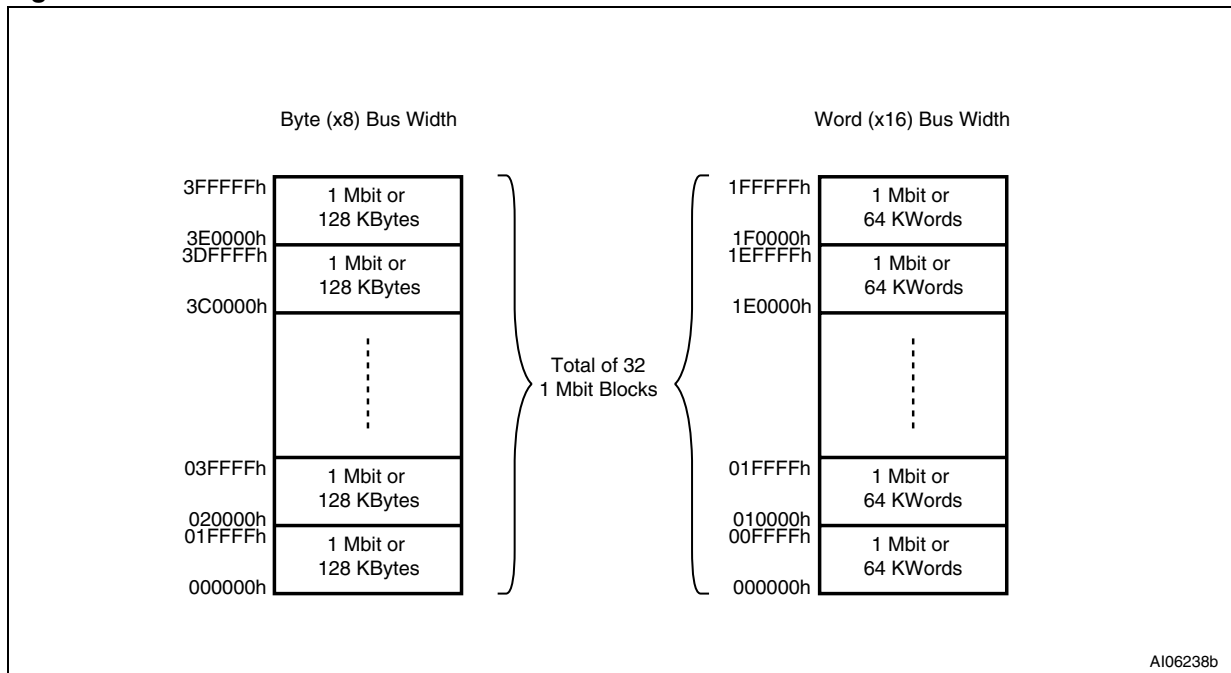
Byte (x8) Bus Width

3FFFFFh
1 Mbit or
128 KBytes
3E0000h
3DFFFFh
1 Mbit or
128 KBytes
3C0000h

03FFFFh
1 Mbit or
128 KBytes
020000h
01FFFFh
1 Mbit or
128 KBytes
000000h

Total of 32
1 Mbit Blocks

Word (x16) Bus Width

1FFFFFh
1 Mbit or
64 KWords
1F0000h
1EFFFFh
1 Mbit or
64 KWords
1E0000h

01FFFFh
1 Mbit or
64 KWords
010000h
00FFFFh
1 Mbit or
64 KWords
000000h

AI06238b